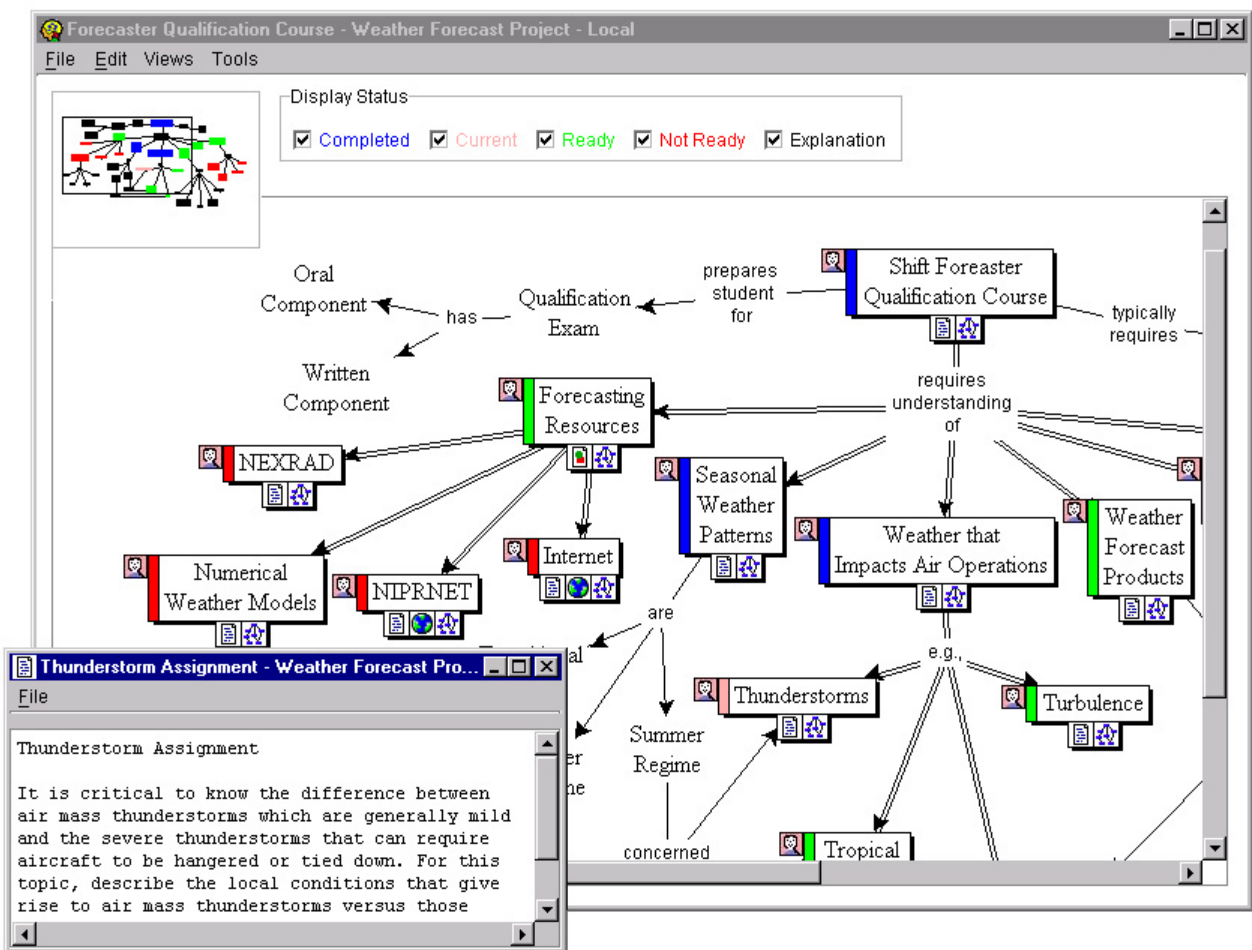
Forecaster Qualification Course - Weather Forecast Project - Local

File Edit Views Tools

Display Status
Completed Current Ready Not Ready Explanation

Oral Component
has
Written Component
Qualification Exam
prepares student for
Shift Foreaster Qualification Course
typically requires
requires understanding of
Forecasting Resources
NEXRAD
Numerical Weather Models
NIPRNET
Internet
Seasonal Weather Patterns
Weather that Impacts Air Operations
Weather Forecast Products
are
Summer Regime
concerned
e.g.,
Thunderstorms
Turbulence
Tropical

Thunderstorm Assignment - Weather Forecast Pro...
File

Thunderstorm Assignment

It is critical to know the difference between air mass thunderstorms which are generally mild and the severe thunderstorms that can require aircraft to be hangered or tied down. For this topic, describe the local conditions that give rise to air mass thunderstorms versus those